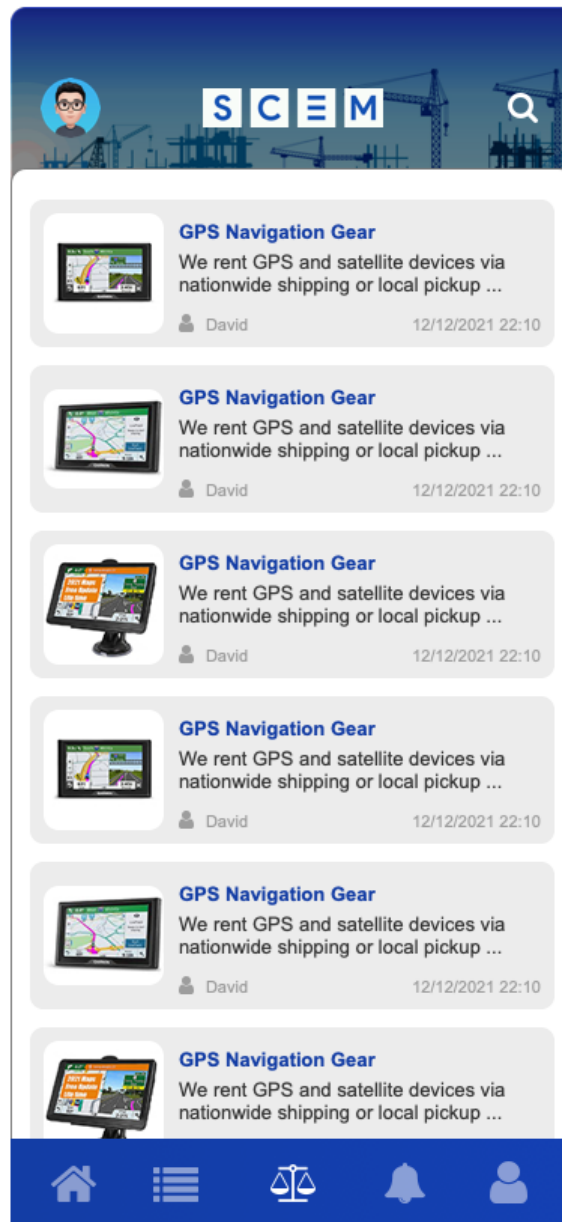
SCEM

GPS Navigation Gear
We rent GPS and satellite devices via nationwide shipping or local pickup ...
David 12/12/2021 22:10

GPS Navigation Gear
We rent GPS and satellite devices via nationwide shipping or local pickup ...
David 12/12/2021 22:10

GPS Navigation Gear
We rent GPS and satellite devices via nationwide shipping or local pickup ...
David 12/12/2021 22:10

GPS Navigation Gear
We rent GPS and satellite devices via nationwide shipping or local pickup ...
David 12/12/2021 22:10

GPS Navigation Gear
We rent GPS and satellite devices via nationwide shipping or local pickup ...
David 12/12/2021 22:10

GPS Navigation Gear
We rent GPS and satellite devices via nationwide shipping or local pickup ...